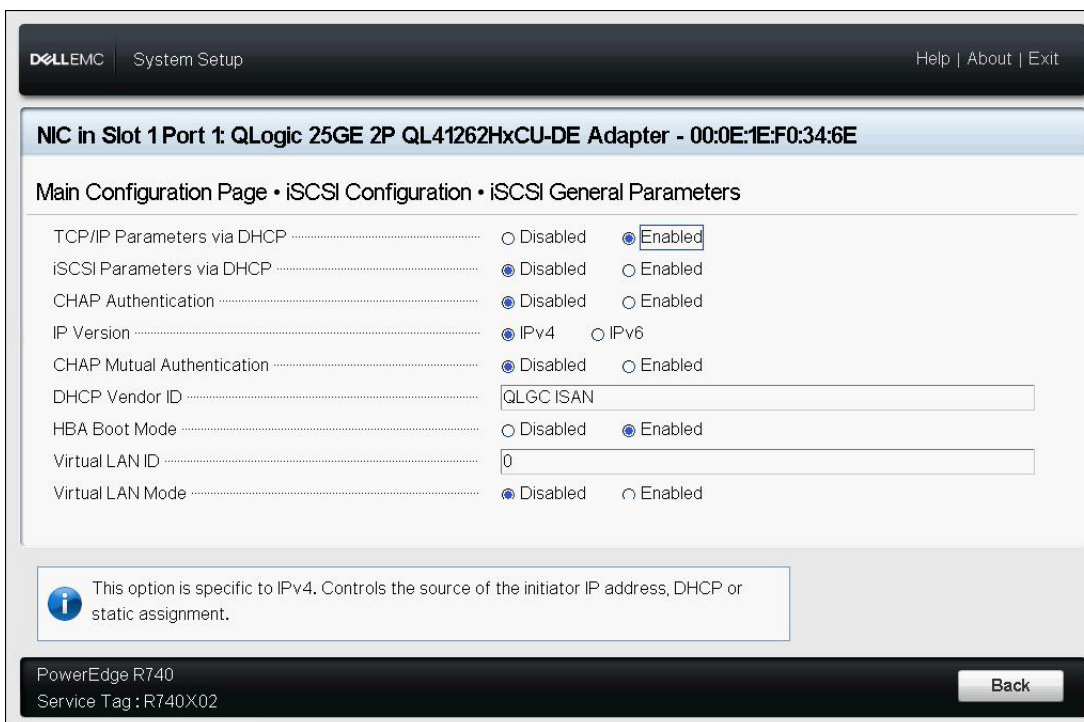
DELLEMC System Setup

Help | About | Exit

NIC in Slot 1 Port 1: QLogic 25GE 2P QL41262HxCU-DE Adapter - 00:0E:1E:F0:34:6E

Main Configuration Page • iSCSI Configuration • iSCSI General Parameters

| | | |
|---|---|---|
| TCP/IP Parameters via DHCP | ○ Disabled | ◉ Enabled |
| iSCSI Parameters via DHCP | ◉ Disabled | ○ Enabled |
| CHAP Authentication | ◉ Disabled | ○ Enabled |
| IP Version | ◉ IPv4 | ○ IPv6 |
| CHAP Mutual Authentication | ◉ Disabled | ○ Enabled |
| DHCP Vendor ID | QLGC ISAN | |
| HBA Boot Mode | ○ Disabled | ◉ Enabled |
| Virtual LAN ID | 0 | |
| Virtual LAN Mode | ◉ Disabled | ○ Enabled |

This option is specific to IPv4. Controls the source of the initiator IP address, DHCP or static assignment.

PowerEdge R740
Service Tag : R740X02

Back